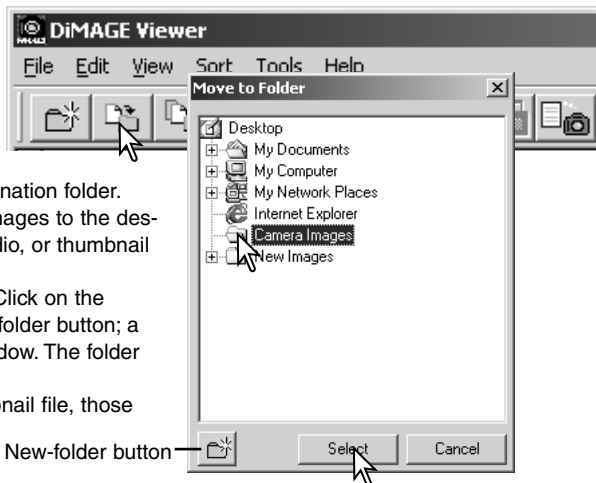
DiMAGE Viewer

File Edit View Sort Tools Help

Move to Folder

Desktop
My Documents
My Computer
My Network Places
Internet Explorer
Camera Images
New Images

nation folder.
nages to the des-
lio, or thumbnail

Click on the
folder button; a
dow. The folder

nail file, those

New-folder button

Select
Cancel